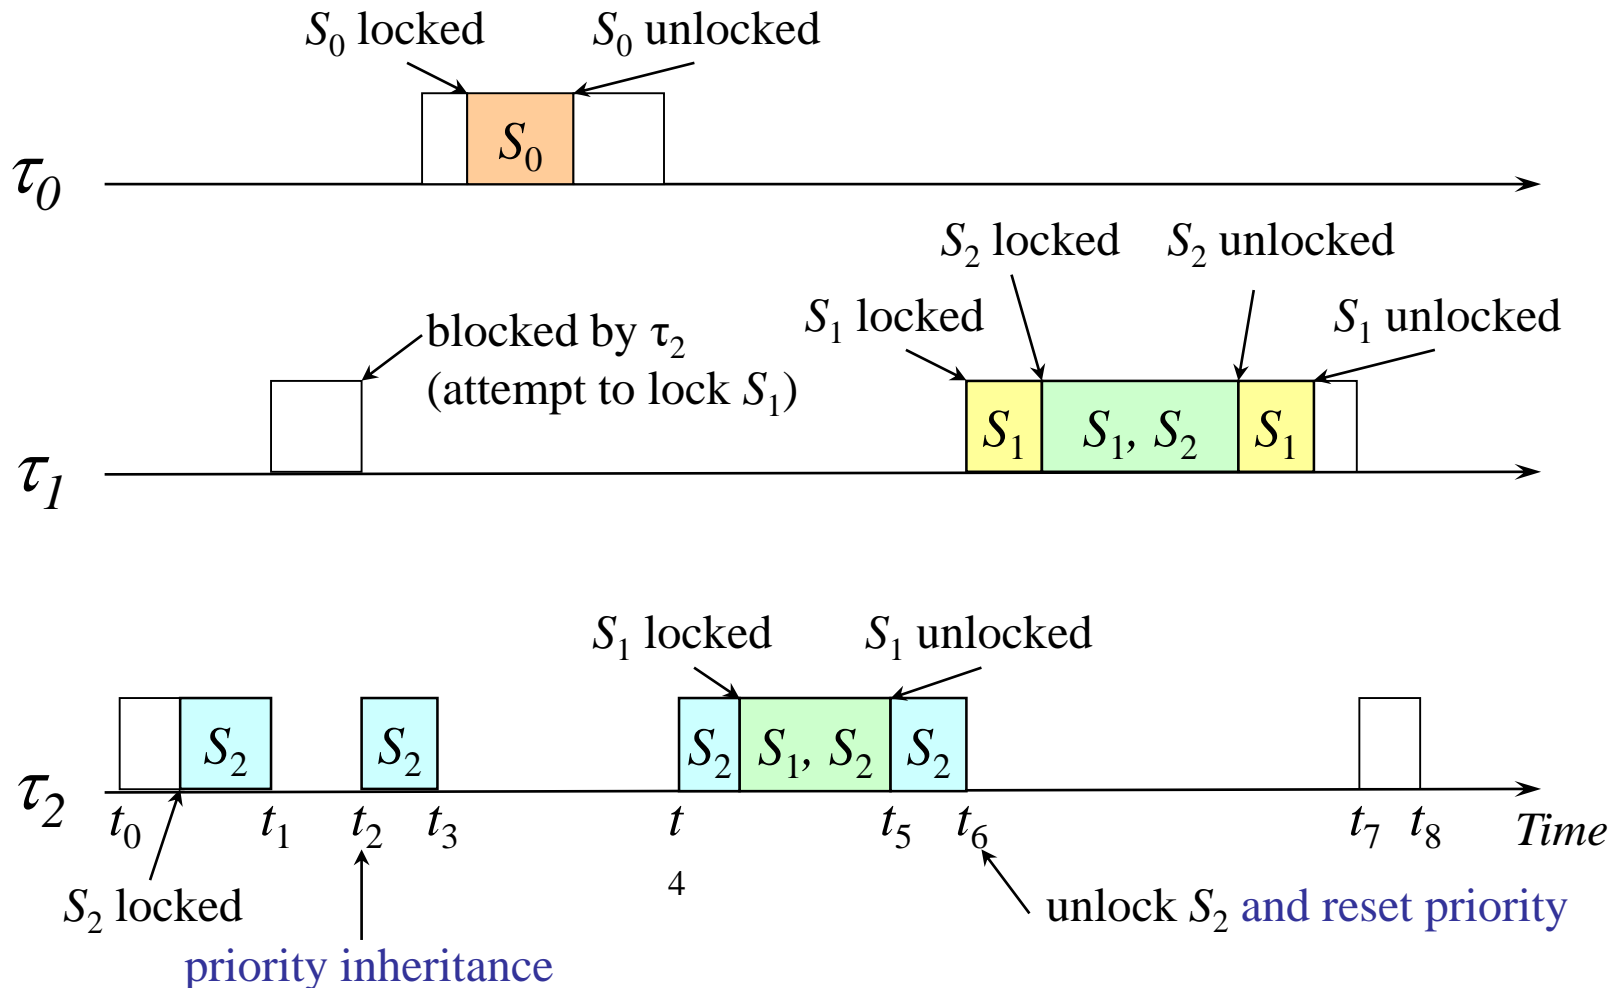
$S_0$ locked $S_0$ unlocked

$S_0$

$\tau_0$

$S_2$ locked $S_2$ unlocked

$S_1$ locked $S_1$ unlocked

blocked by $\tau_2$ (attempt to lock $S_1$)

$S_1$ $S_1, S_2$ $S_1$

$\tau_1$

$S_1$ locked $S_1$ unlocked

$S_2$ $S_2$ $S_2$ $S_1, S_2$ $S_2$

$\tau_2$

$t_0$ $t_1$ $t_2$ $t_3$ $t$ 4 $t_5$ $t_6$ $t_7$ $t_8$ Time

$S_2$ locked

priority inheritance

unlock $S_2$ and reset priority